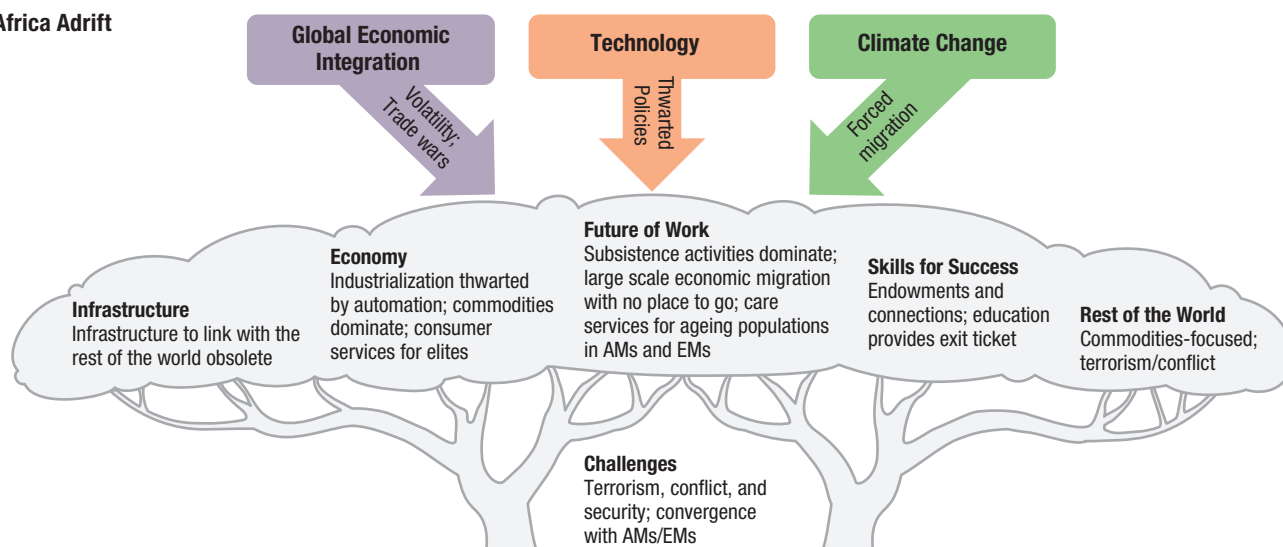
Africa Adrift

Global Economic Integration

Technology

Climate Change

Volatility; Trade wars

Thwarted Policies

Forced migration

Infrastructure
Infrastructure to link with the rest of the world obsolete

Economy
Industrialization thwarted by automation; commodities dominate; consumer services for elites

Future of Work
Subsistence activities dominate; large scale economic migration with no place to go; care services for ageing populations in AMs and EMs

Skills for Success
Endowments and connections; education provides exit ticket

Rest of the World
Commodities-focused; terrorism/conflict

Challenges
Terrorism, conflict, and security; convergence with AMs/EMs